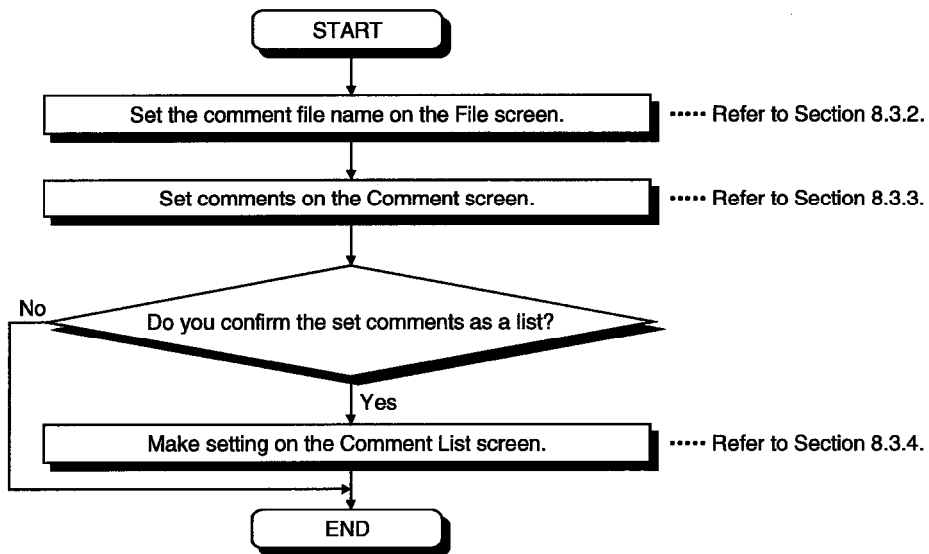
START

Set the comment file name on the File screen.

······ Refer to Section 8.3.2.

Set comments on the Comment screen.

······ Refer to Section 8.3.3.

Do you confirm the set comments as a list?

No

Yes

Make setting on the Comment List screen.

······ Refer to Section 8.3.4.

END